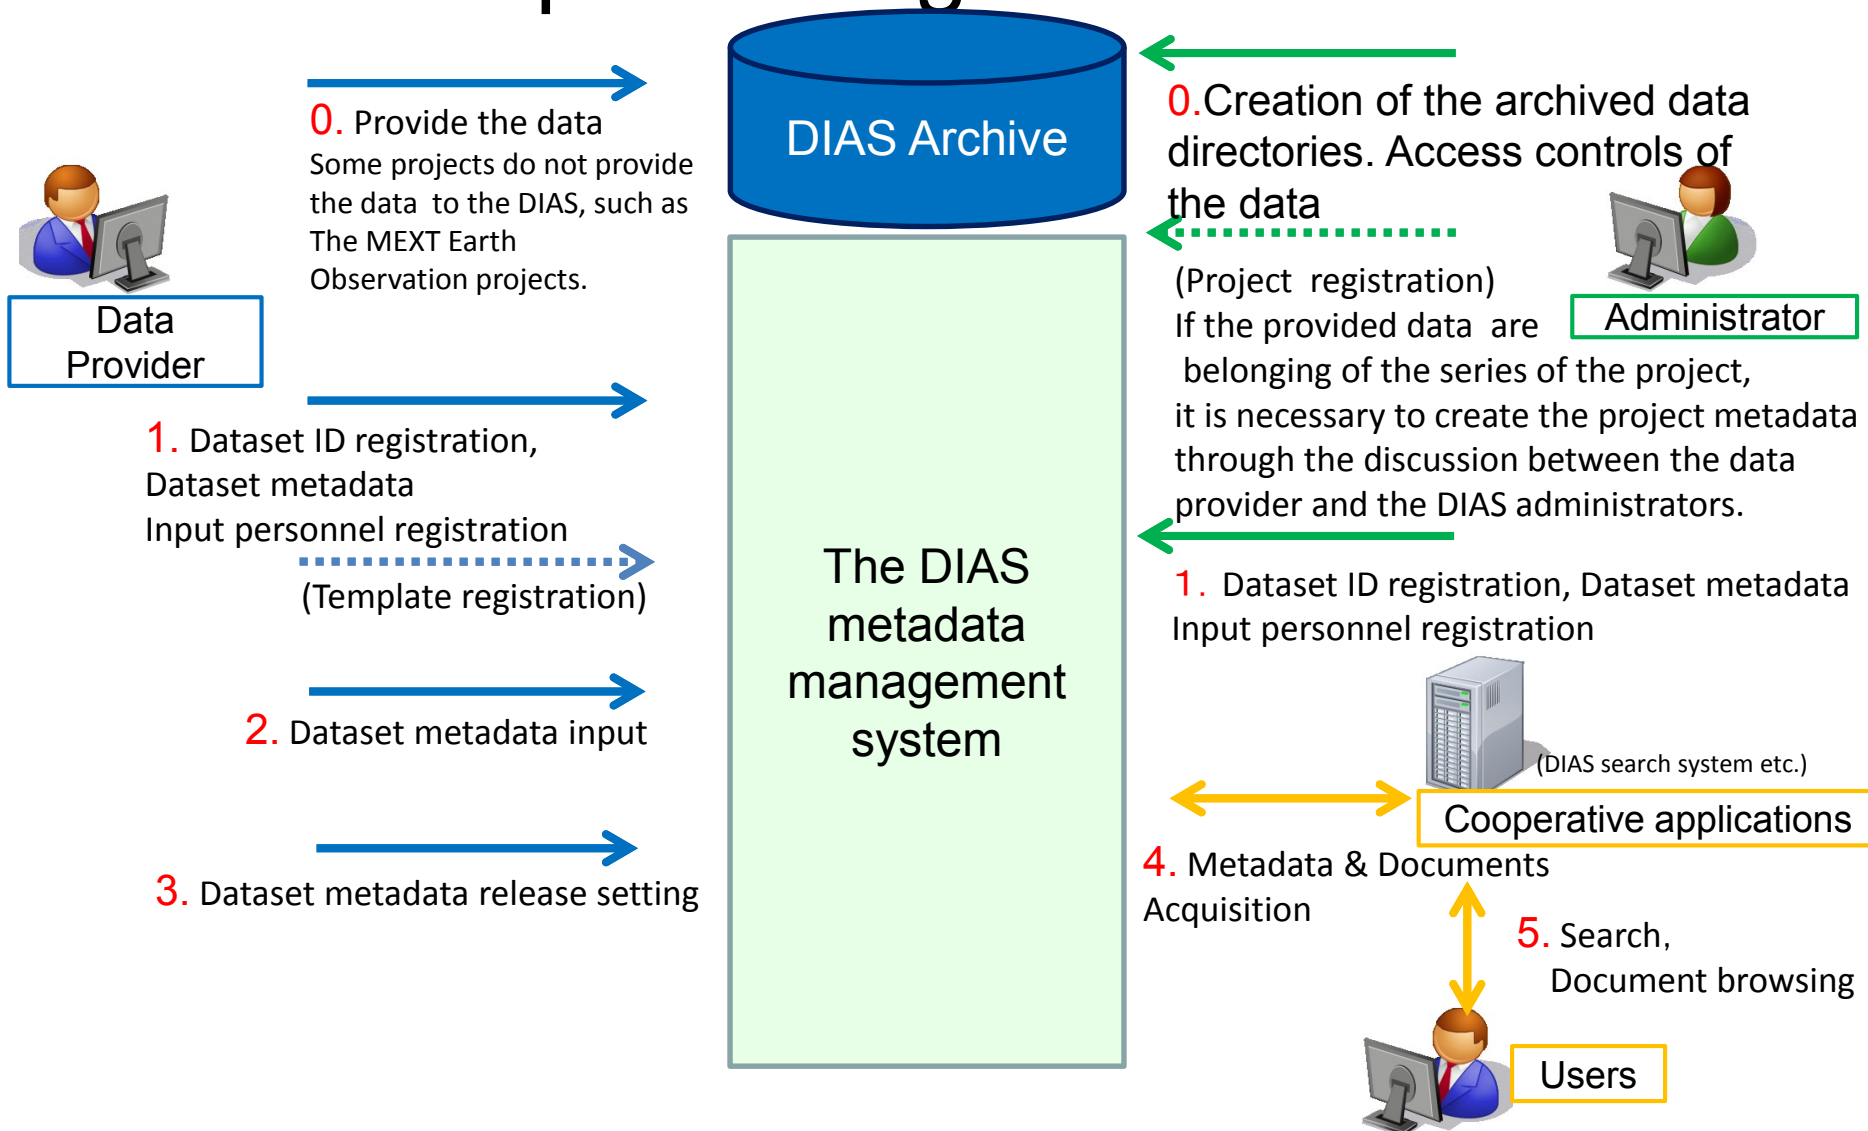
Data Provider

0. Provide the data
Some projects do not provide the data to the DIAS, such as The MEXT Earth Observation projects.

DIAS Archive

0.Creation of the archived data directories. Access controls of the data

(Project registration)
If the provided data are belonging of the series of the project, it is necessary to create the project metadata through the discussion between the data provider and the DIAS administrators.

Administrator

1. Dataset ID registration, Dataset metadata Input personnel registration

(Template registration)

The DIAS metadata management system

1. Dataset ID registration, Dataset metadata Input personnel registration

2. Dataset metadata input

(DIAS search system etc.)

Cooperative applications

3. Dataset metadata release setting

4. Metadata & Documents Acquisition

5. Search, Document browsing

Users